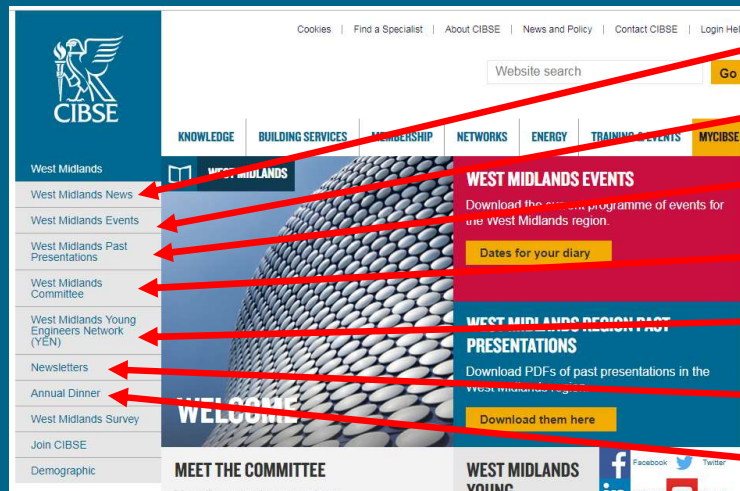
Cookies | Find a Specialist | About CIBSE | News and Policy | Contact CIBSE | Login Hel

CIBSE

Website search

Go

KNOWLEDGE
BUILDING SERVICES
MEMBERSHIP
NETWORKS
ENERGY
TRAINING & EVENTS
MYCIBSE

West Midlands
West Midlands News
West Midlands Events
West Midlands Past Presentations
West Midlands Committee
West Midlands Young Engineers Network (YEN)
Newsletters
Annual Dinner
West Midlands Survey
Join CIBSE
Demographic

WEST MIDLANDS

WELCOME

WEST MIDLANDS EVENTS
Download the current programme of events for the West Midlands region.
Dates for your diary

WEST MIDLANDS REGION PAST PRESENTATIONS
Download PDFs of past presentations in the West Midlands region.
Download them here

MEET THE COMMITTEE

WEST MIDLANDS YOUNG

Facebook
Twitter